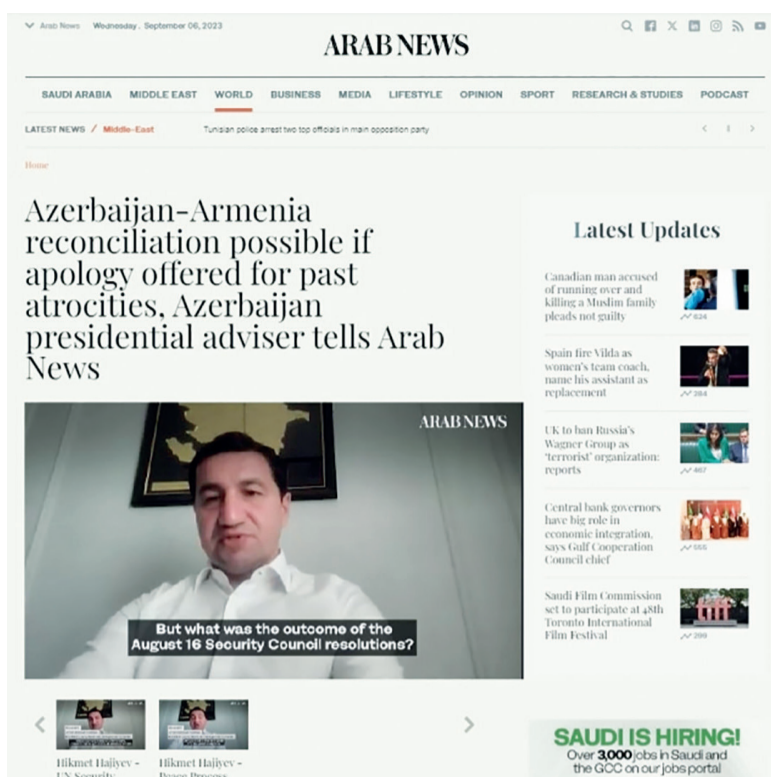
Arab News Wednesday, September 06, 2023

ARAB NEWS

SAUDI ARABIA MIDDLE EAST WORLD BUSINESS MEDIA LIFESTYLE OPINION SPORT RESEARCH & STUDIES PODCAST

LATEST NEWS / Middle-East Tunisian police arrest two top officials in main opposition party

Home

Azerbaijan-Armenia reconciliation possible if apology offered for past atrocities, Azerbaijan presidential adviser tells Arab News

ARAB NEWS

But what was the outcome of the August 16 Security Council resolutions?

Hikmet Hajiyev - UN Security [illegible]

Hikmet Hajiyev - Peace Process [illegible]

Latest Updates

Canadian man accused of running over and killing a Muslim family pleads not guilty
624

Spain fire Vilda as women's team coach, name his assistant as replacement
284

UK to ban Russia's Wagner Group as 'terrorist' organization: reports
467

Central bank governors have big role in economic integration, says Gulf Cooperation Council chief
555

Saudi Film Commission set to participate at 48th Toronto International Film Festival
299

SAUDI IS HIRING!
Over 3,000 jobs in Saudi and the GCC on our jobs portal